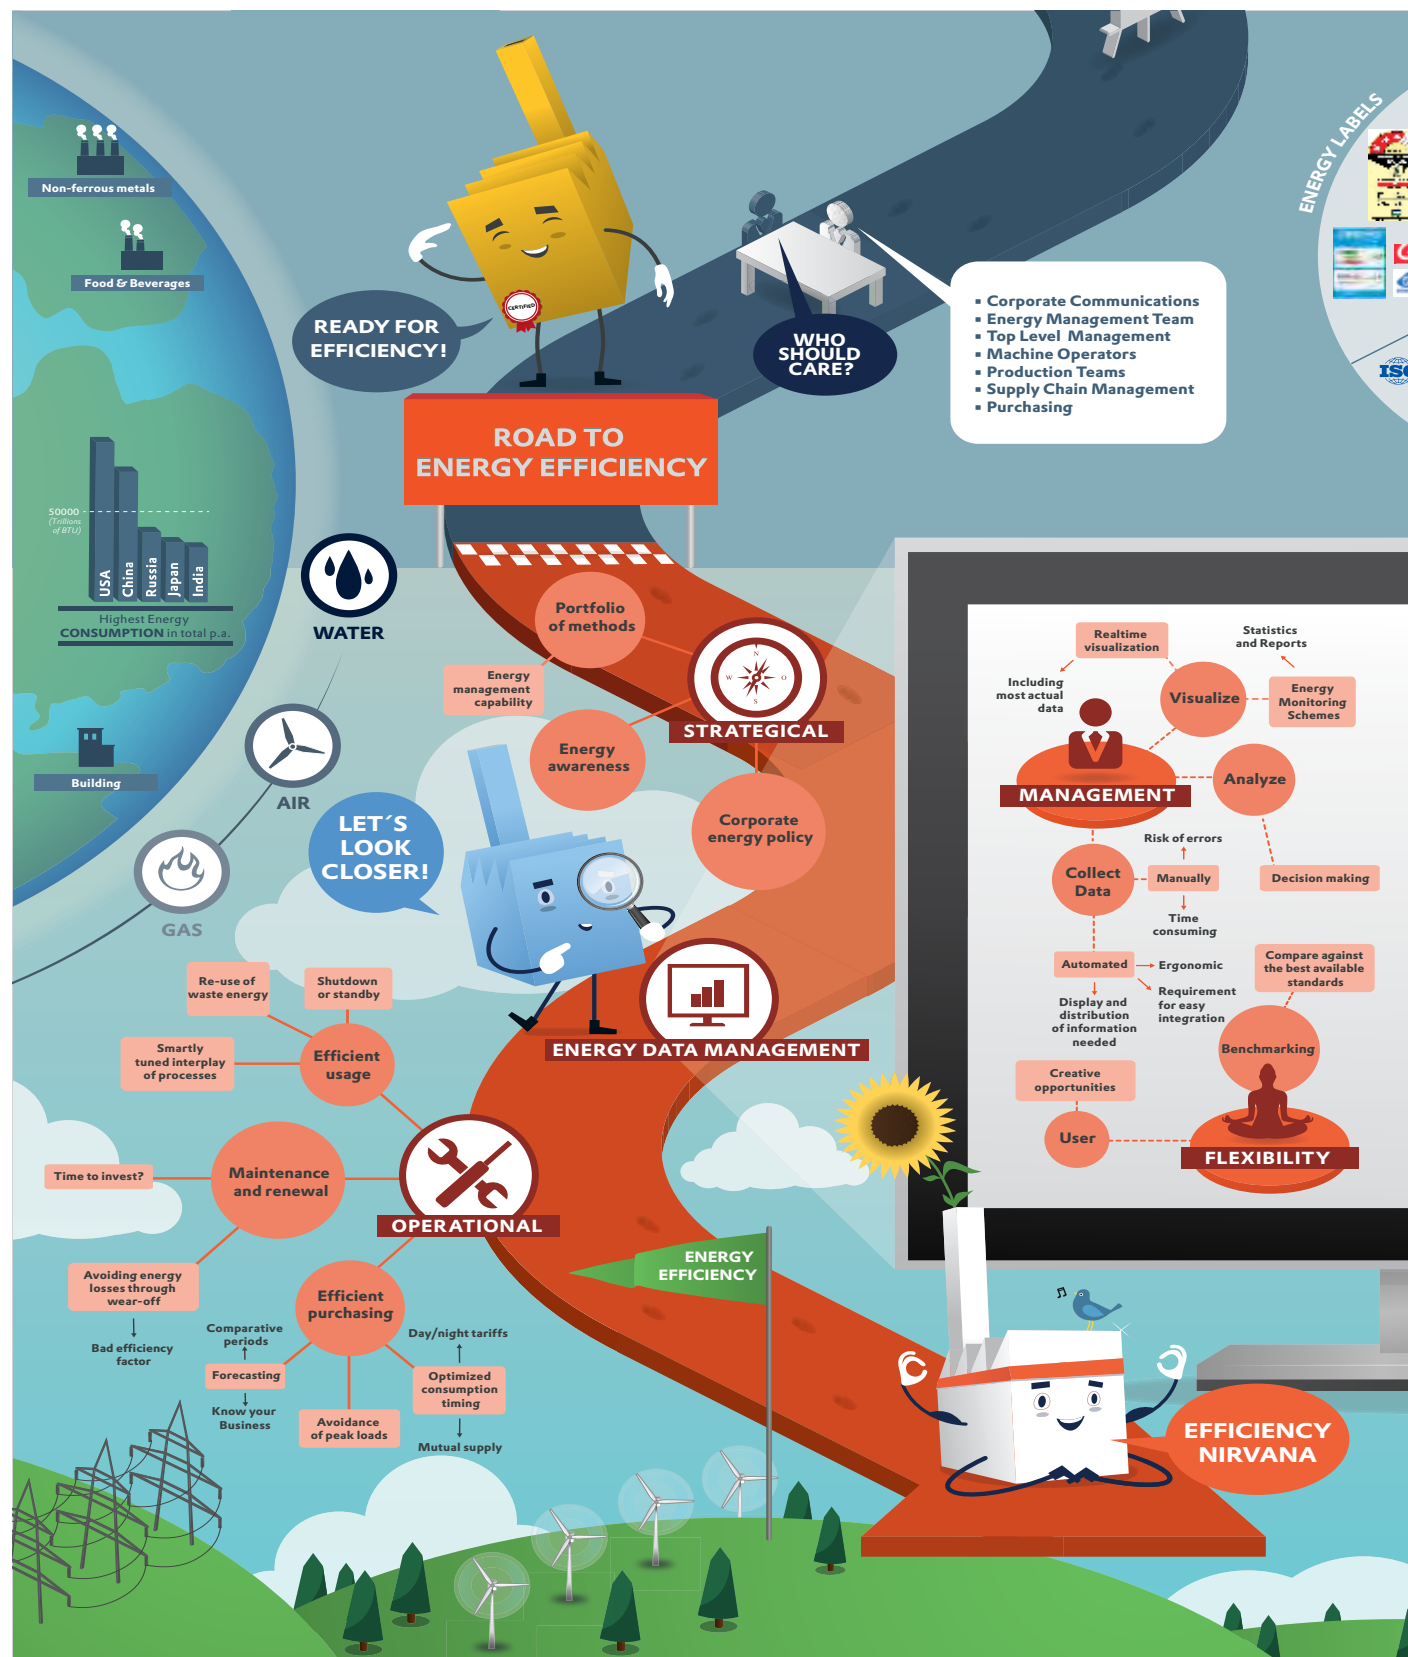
Non-ferrous metals

Food & Beverages

50000 (Trillions of BTU)

USA China Russia Japan India

Highest Energy CONSUMPTION in total p.a.

Building

READY FOR EFFICIENCY!

CERTIFIED

ROAD TO ENERGY EFFICIENCY

WHO SHOULD CARE?

▪ Corporate Communications
▪ Energy Management Team
▪ Top Level Management
▪ Machine Operators
▪ Production Teams
▪ Supply Chain Management
▪ Purchasing

ENERGY LABELS

ISO

WATER

AIR

GAS

LET´S LOOK CLOSER!

Portfolio of methods

Energy management capability

STRATEGICAL

Energy awareness

Corporate energy policy

ENERGY DATA MANAGEMENT

Re-use of waste energy

Shutdown or standby

Smartly tuned interplay of processes

Efficient usage

Time to invest?

Maintenance and renewal

OPERATIONAL

Avoiding energy losses through wear-off

Bad efficiency factor

Comparative periods

Forecasting

Know your Business

Efficient purchasing

Avoidance of peak loads

Day/night tariffs

Optimized consumption timing

Mutual supply

ENERGY EFFICIENCY

Realtime visualization

Statistics and Reports

Including most actual data

Visualize

Energy Monitoring Schemes

MANAGEMENT

Analyze

Risk of errors

Collect Data

Manually

Decision making

Time consuming

Automated

Ergonomic

Compare against the best available standards

Display and distribution of information needed

Requirement for easy integration

Benchmarking

Creative opportunities

User

FLEXIBILITY

EFFICIENCY NIRVANA